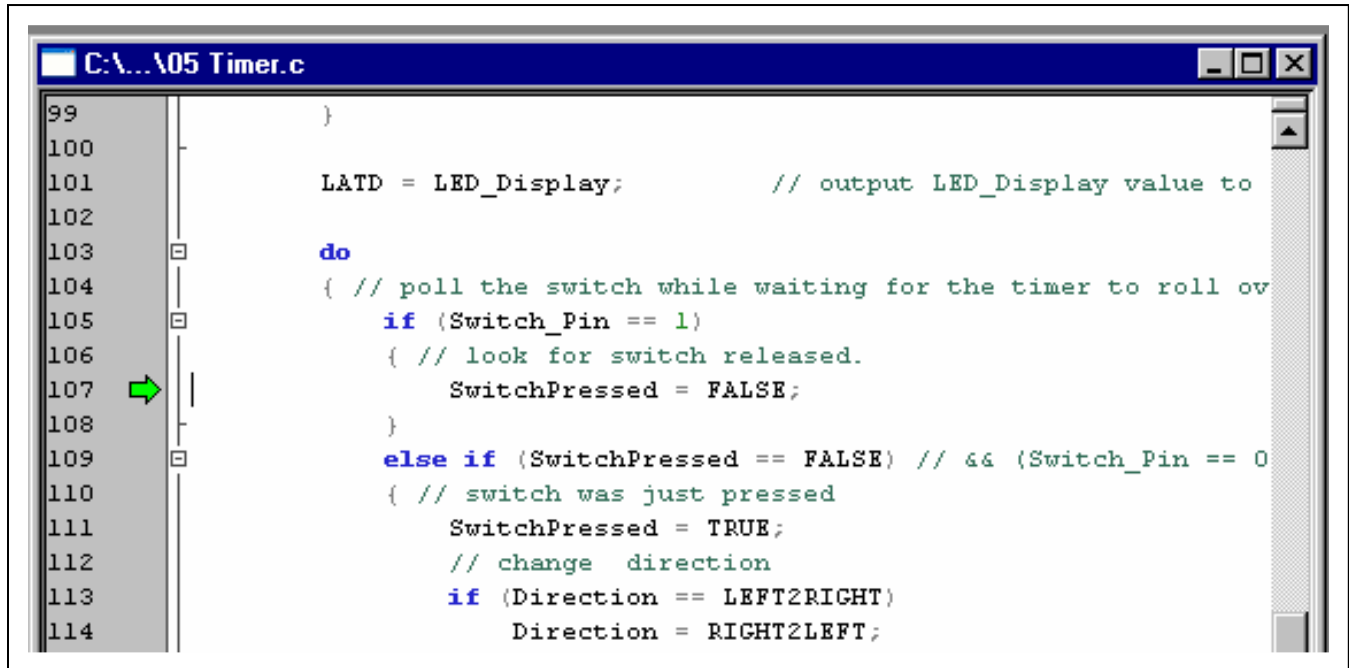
C:\...\05 Timer.c

99 }
100
101 LATD = LED_Display; // output LED_Display value to
102
103 do
104 { // poll the switch while waiting for the timer to roll ov
105 if (Switch_Pin == 1)
106 { // look for switch released.
107 SwitchPressed = FALSE;
108 }
109 else if (SwitchPressed == FALSE) // && (Switch_Pin == 0
110 { // switch was just pressed
111 SwitchPressed = TRUE;
112 // change direction
113 if (Direction == LEFT2RIGHT)
114 Direction = RIGHT2LEFT;